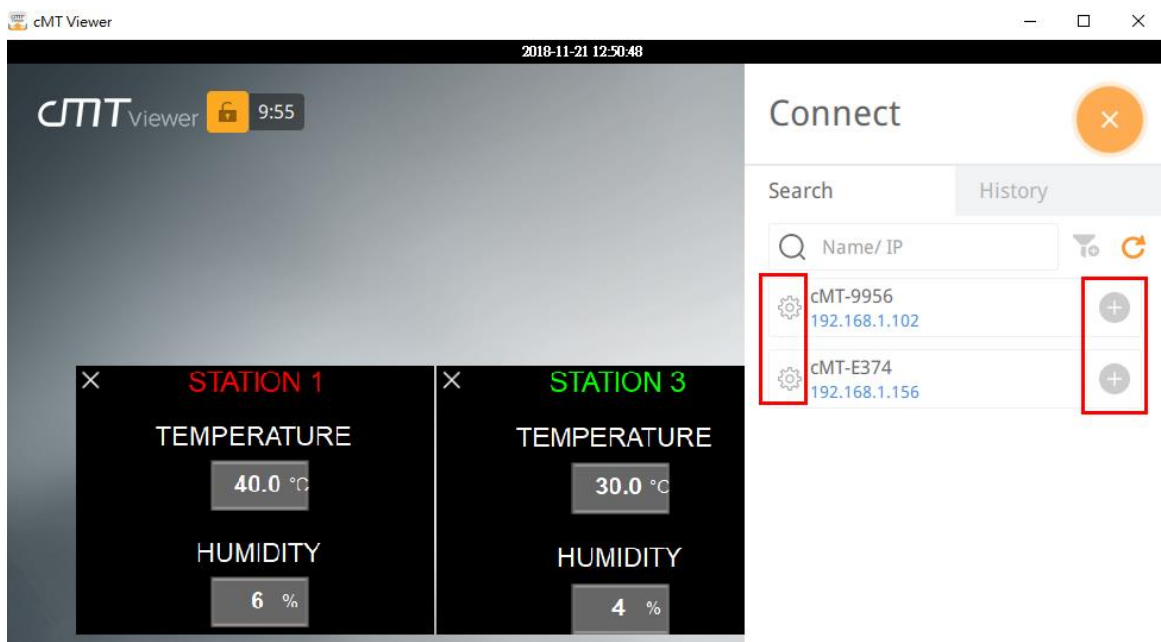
cMT Viewer

2018-11-21 12:50:48

cMT Viewer 9:55

STATION 1
TEMPERATURE
40.0 °C
HUMIDITY
6 %

STATION 3
TEMPERATURE
30.0 °C
HUMIDITY
4 %

Connect

Search History

Name/ IP

cMT-9956
192.168.1.102

cMT-E374
192.168.1.156